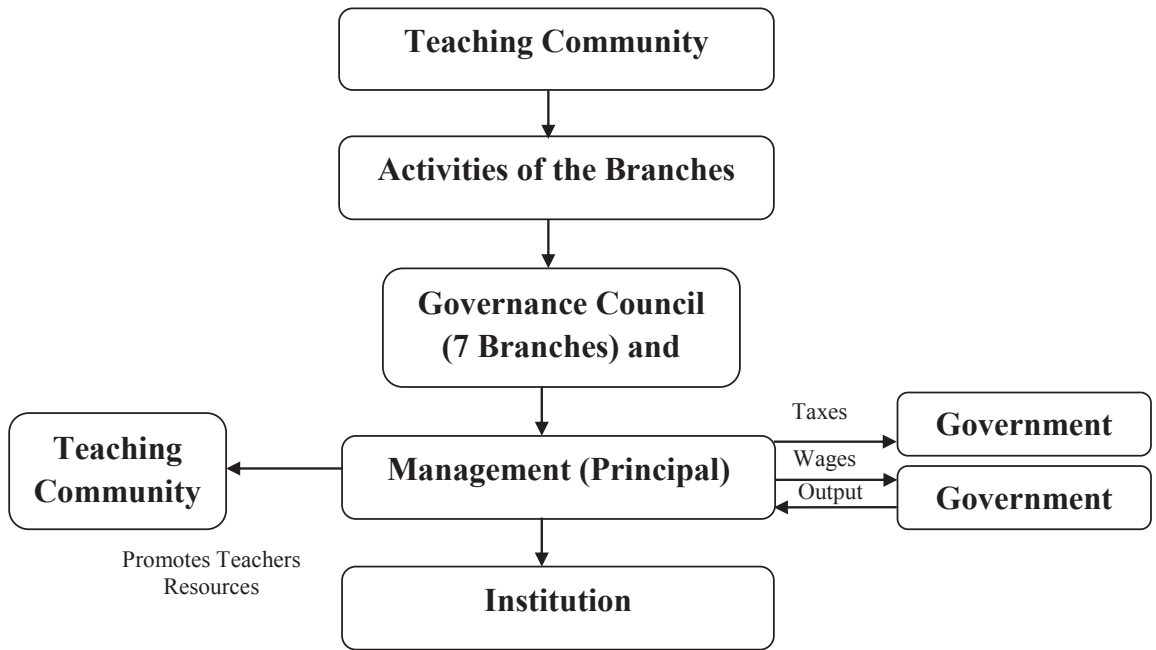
Teaching Community

Activities of the Branches

Governance Council (7 Branches) and

Teaching Community

Management (Principal)

Taxes

Government

Wages

Output

Government

Promotes Teachers Resources

Institution